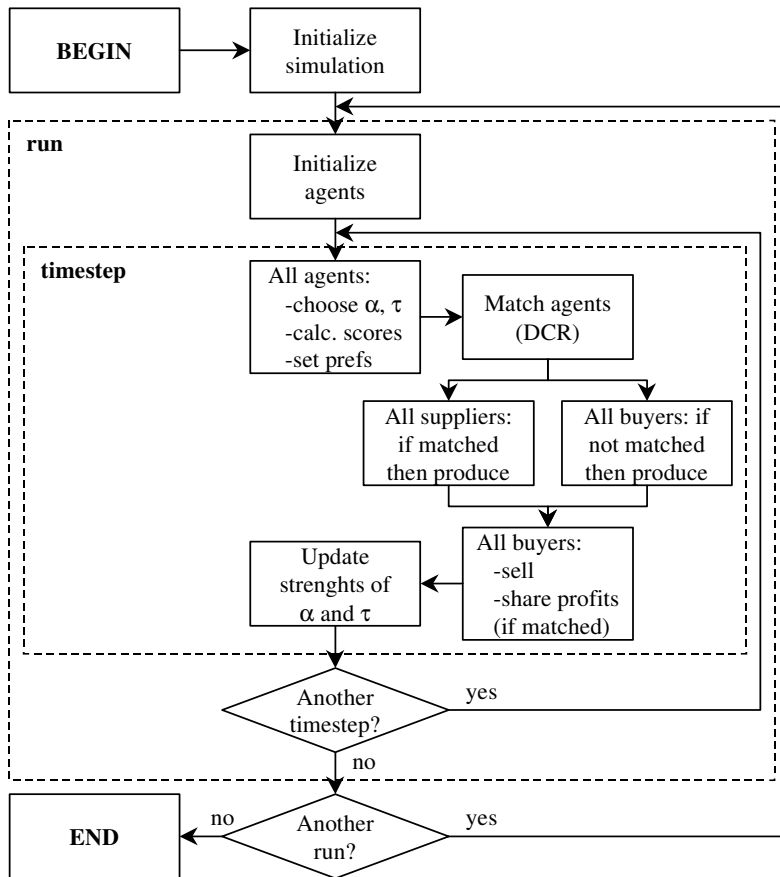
BEGIN

Initialize simulation

run

Initialize agents

timestep

All agents:
-choose $\alpha$, $\tau$
-calc. scores
-set prefs

Match agents (DCR)

All suppliers: if matched then produce

All buyers: if not matched then produce

All buyers:
-sell
-share profits (if matched)

Update strenghts of $\alpha$ and $\tau$

Another timestep?

yes

no

END

no

Another run?

yes